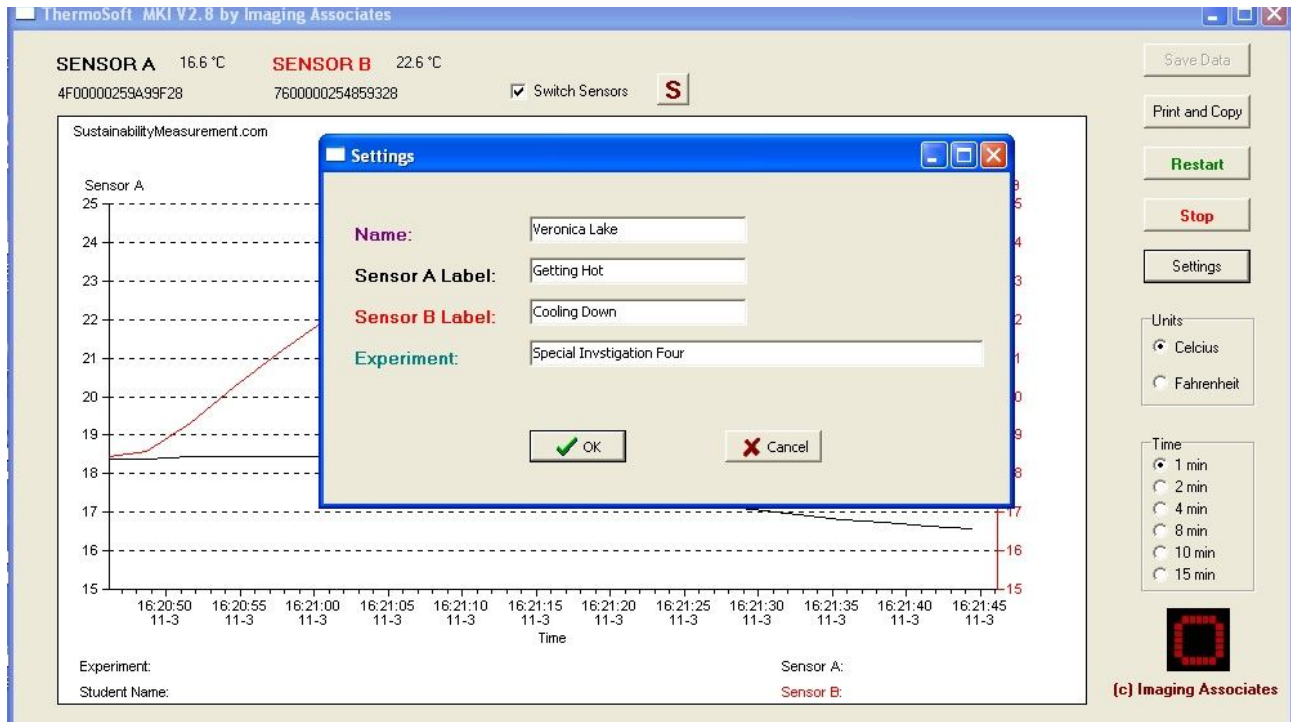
ThermoSoft MKI V2.8 by Imaging Associates

SENSOR A 16.6 °C
4F00000259A99F28

SENSOR B 22.6 °C
7600000254859328

☑ Switch Sensors

S

Save Data

Print and Copy

Restart

Stop

Settings

Units
Celcius
Fahrenheit

Time
1 min
2 min
4 min
8 min
10 min
15 min

(c) Imaging Associates

SustainabilityMeasurement.com

Sensor A

25
24
23
22
21
20
19
18
17
16
15

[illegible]
5
4
3
2
1
0
9
8
17
16
15

16:20:50 11-3
16:20:55 11-3
16:21:00 11-3
16:21:05 11-3
16:21:10 11-3
16:21:15 11-3
16:21:20 11-3
16:21:25 11-3
16:21:30 11-3
16:21:35 11-3
16:21:40 11-3
16:21:45 11-3

Time

Experiment:

Student Name:

Sensor A:

Sensor B:

Settings

Name: Veronica Lake

Sensor A Label: Getting Hot

Sensor B Label: Cooling Down

Experiment: Special Invstigation Four

OK

Cancel